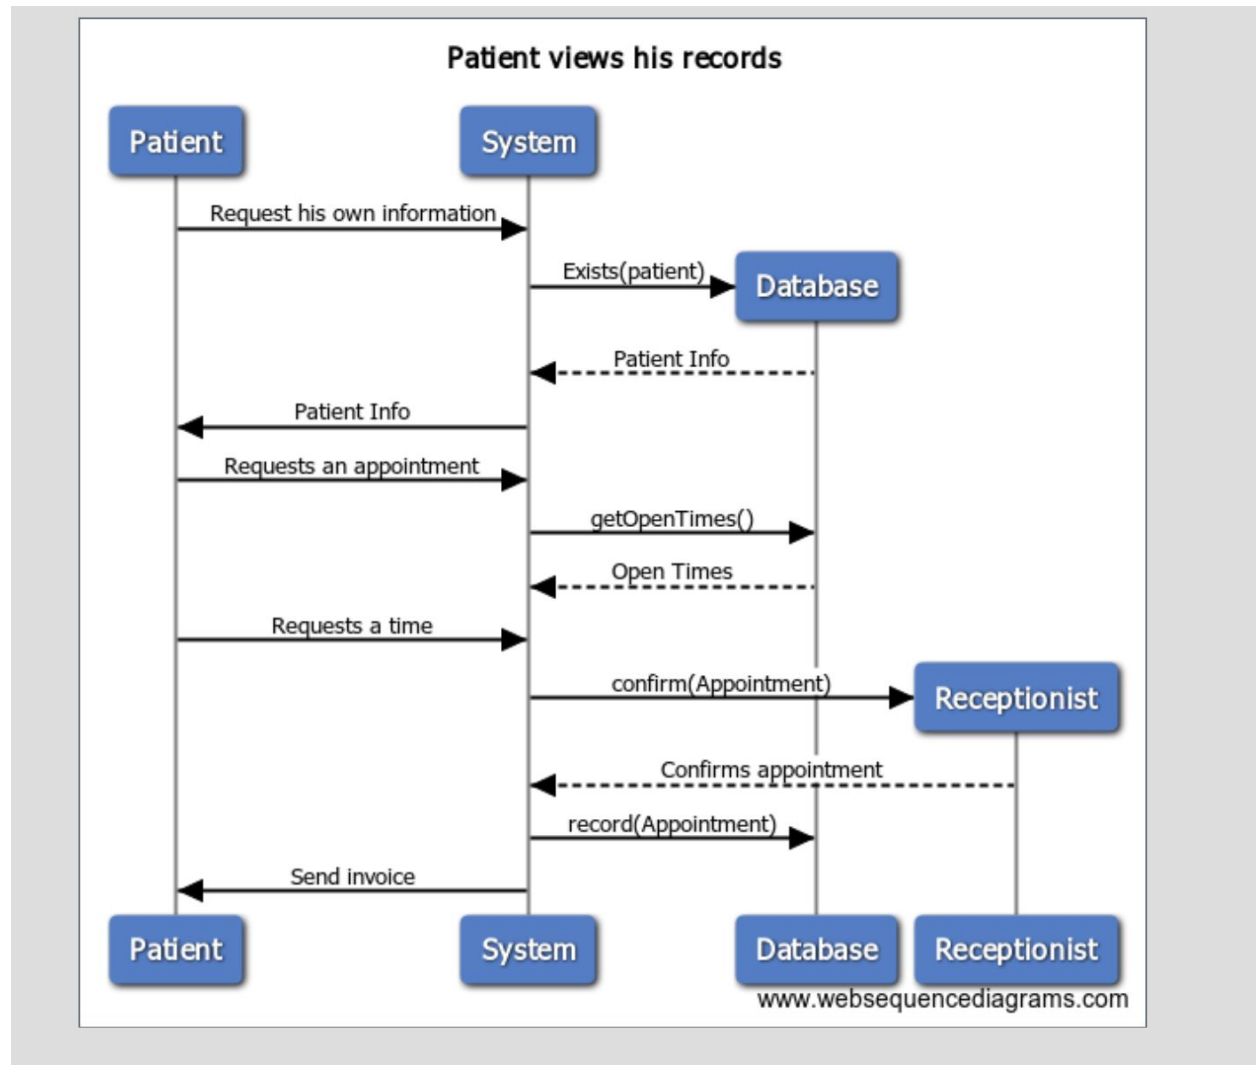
Patient views his records

Patient
System
Request his own information
Exists(patient)
Database
Patient Info
Patient Info
Requests an appointment
getOpenTimes()
Open Times
Requests a time
confirm(Appointment)
Receptionist
Confirms appointment
record(Appointment)
Send invoice
Patient
System
Database
Receptionist
www.websequencediagrams.com